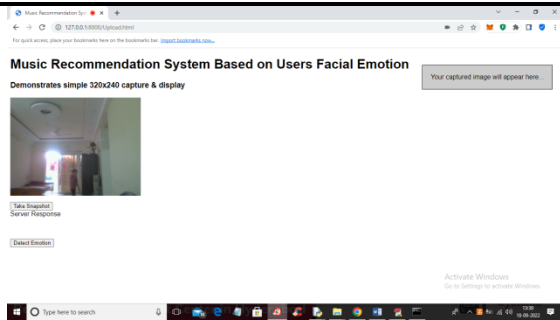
Music Recommendation Sy ×

127.0.0.1:8000/Upload.html

For quick access, place your bookmarks here on the bookmarks bar. Import bookmarks now...

Music Recommendation System Based on Users Facial Emotion

Your captured image will appear here...

Demonstrates simple 320x240 capture & display

Take Snapshot

Server Response

Detect Emotion

Activate Windows
Go to Settings to activate Windows.

Type here to search

13:30
10-05-2022